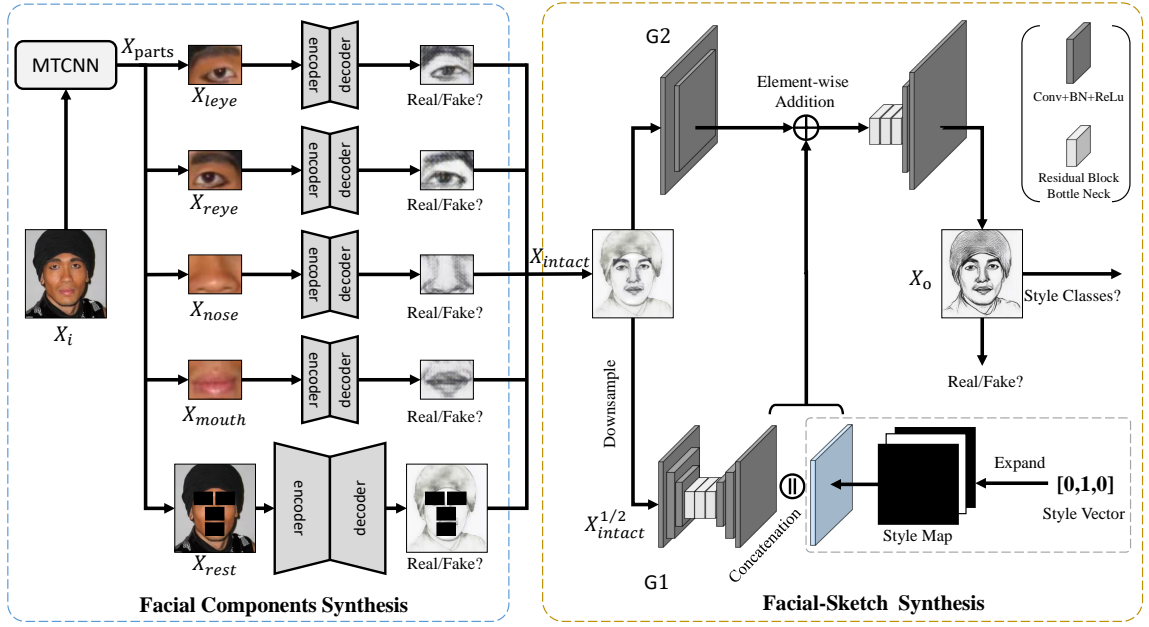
MTCNN

$X_{\text{parts}}$

$X_{leye}$ encoder decoder Real/Fake?

$X_{reye}$ encoder decoder Real/Fake?

$X_{nose}$ encoder decoder Real/Fake?

$X_{mouth}$ encoder decoder Real/Fake?

$X_{rest}$ encoder decoder Real/Fake?

$X_i$

Facial Components Synthesis

G2

Element-wise Addition

Conv+BN+ReLu

Residual Block Bottle Neck

$X_{intact}$

$X_{\text{o}}$

Style Classes?

Real/Fake?

Downsample

$X_{intact}^{1/2}$

G1

Concatenation

Style Map

Expand

[0,1,0]

Style Vector

Facial-Sketch Synthesis